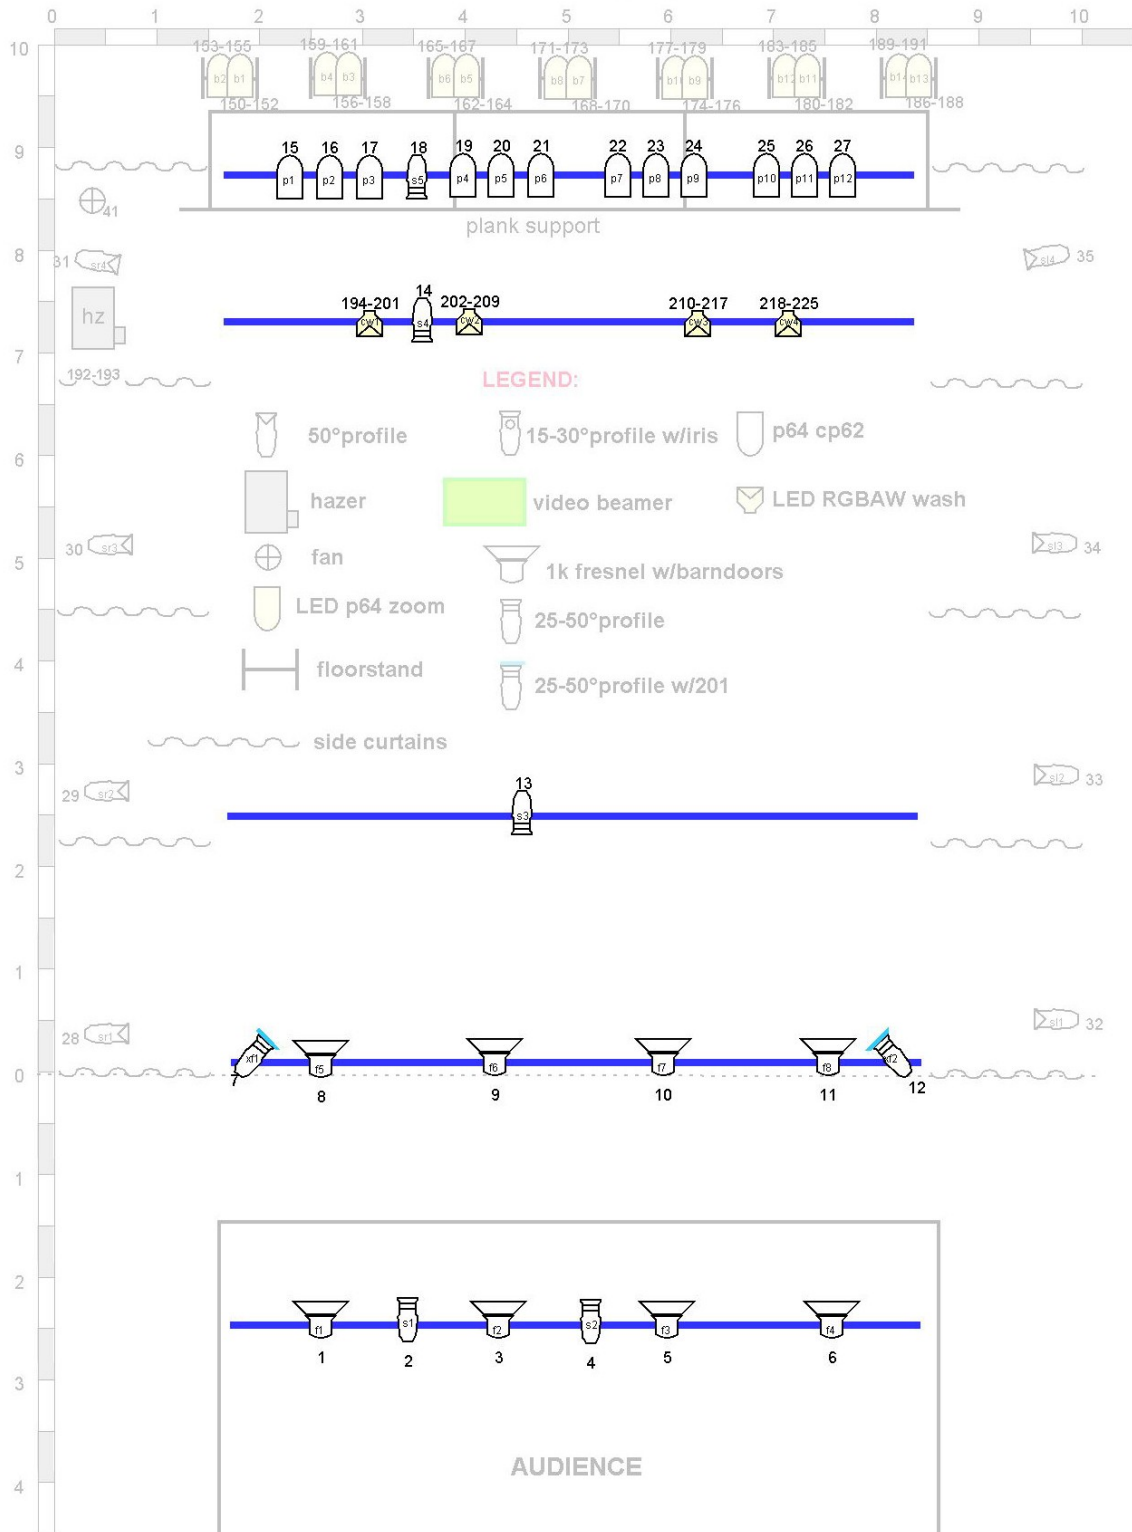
0 1 2 3 4 5 6 7 8 9 10

10

153-155 159-161 165-167 171-173 177-179 183-185 189-191
b2 b1 b4 b3 b6 b5 b8 b7 b10 b9 b12 b11 b14 b13
150-152 156-158 162-164 168-170 174-176 180-182 186-188

9

15 16 17 18 19 20 21 22 23 24 25 26 27
p1 p2 p3 s5 p4 p5 p6 p7 p8 p9 p10 p11 p12

41

plank support

8

31 sr4

sl4 35

hz

14
194-201 202-209 210-217 218-225
cw1 s4 cw2 cw3 cw4

7

192-193

LEGEND:

50°profile

15-30°profile w/iris

p64 cp62

6

hazer

video beamer

LED RGBAW wash

5

30 sr3

fan

1k fresnel w/barndoors

sl3 34

LED p64 zoom

25-50°profile

4

floorstand

25-50°profile w/201

side curtains

3

13
s3

29 sr2

sl2 33

2

1

28 sr1

sl1 32

0

xf1 f5 f6 f7 f8 xf2
7 8 9 10 11 12

1

2

f1 s1 f2 s2 f3 f4
1 2 3 4 5 6

3

AUDIENCE

4